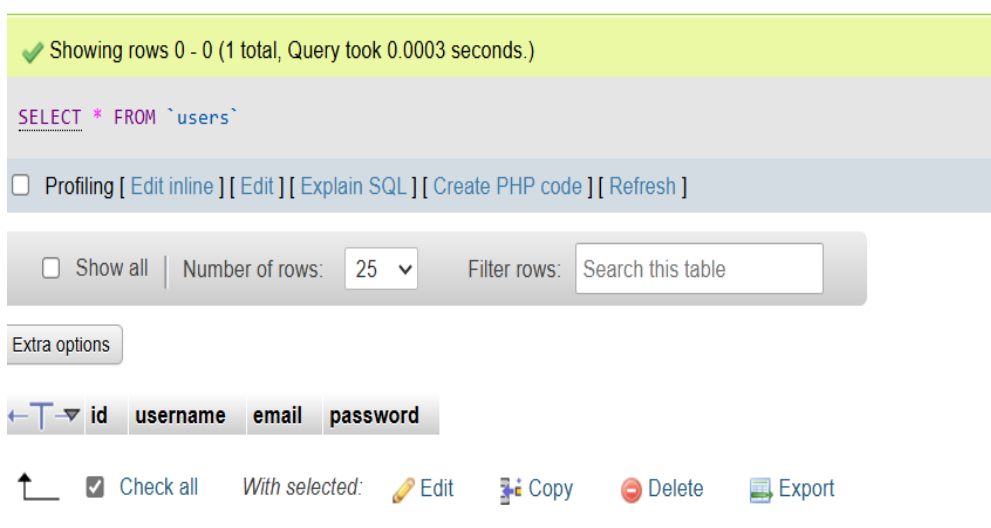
Showing rows 0 - 0 (1 total, Query took 0.0003 seconds.)

SELECT * FROM `users`

Profiling [ Edit inline ] [ Edit ] [ Explain SQL ] [ Create PHP code ] [ Refresh ]

Show all | Number of rows: 25 Filter rows: Search this table

Extra options

| ←T→ | id | username | email | password |
|---|---|---|---|---|

Check all With selected: Edit Copy Delete Export